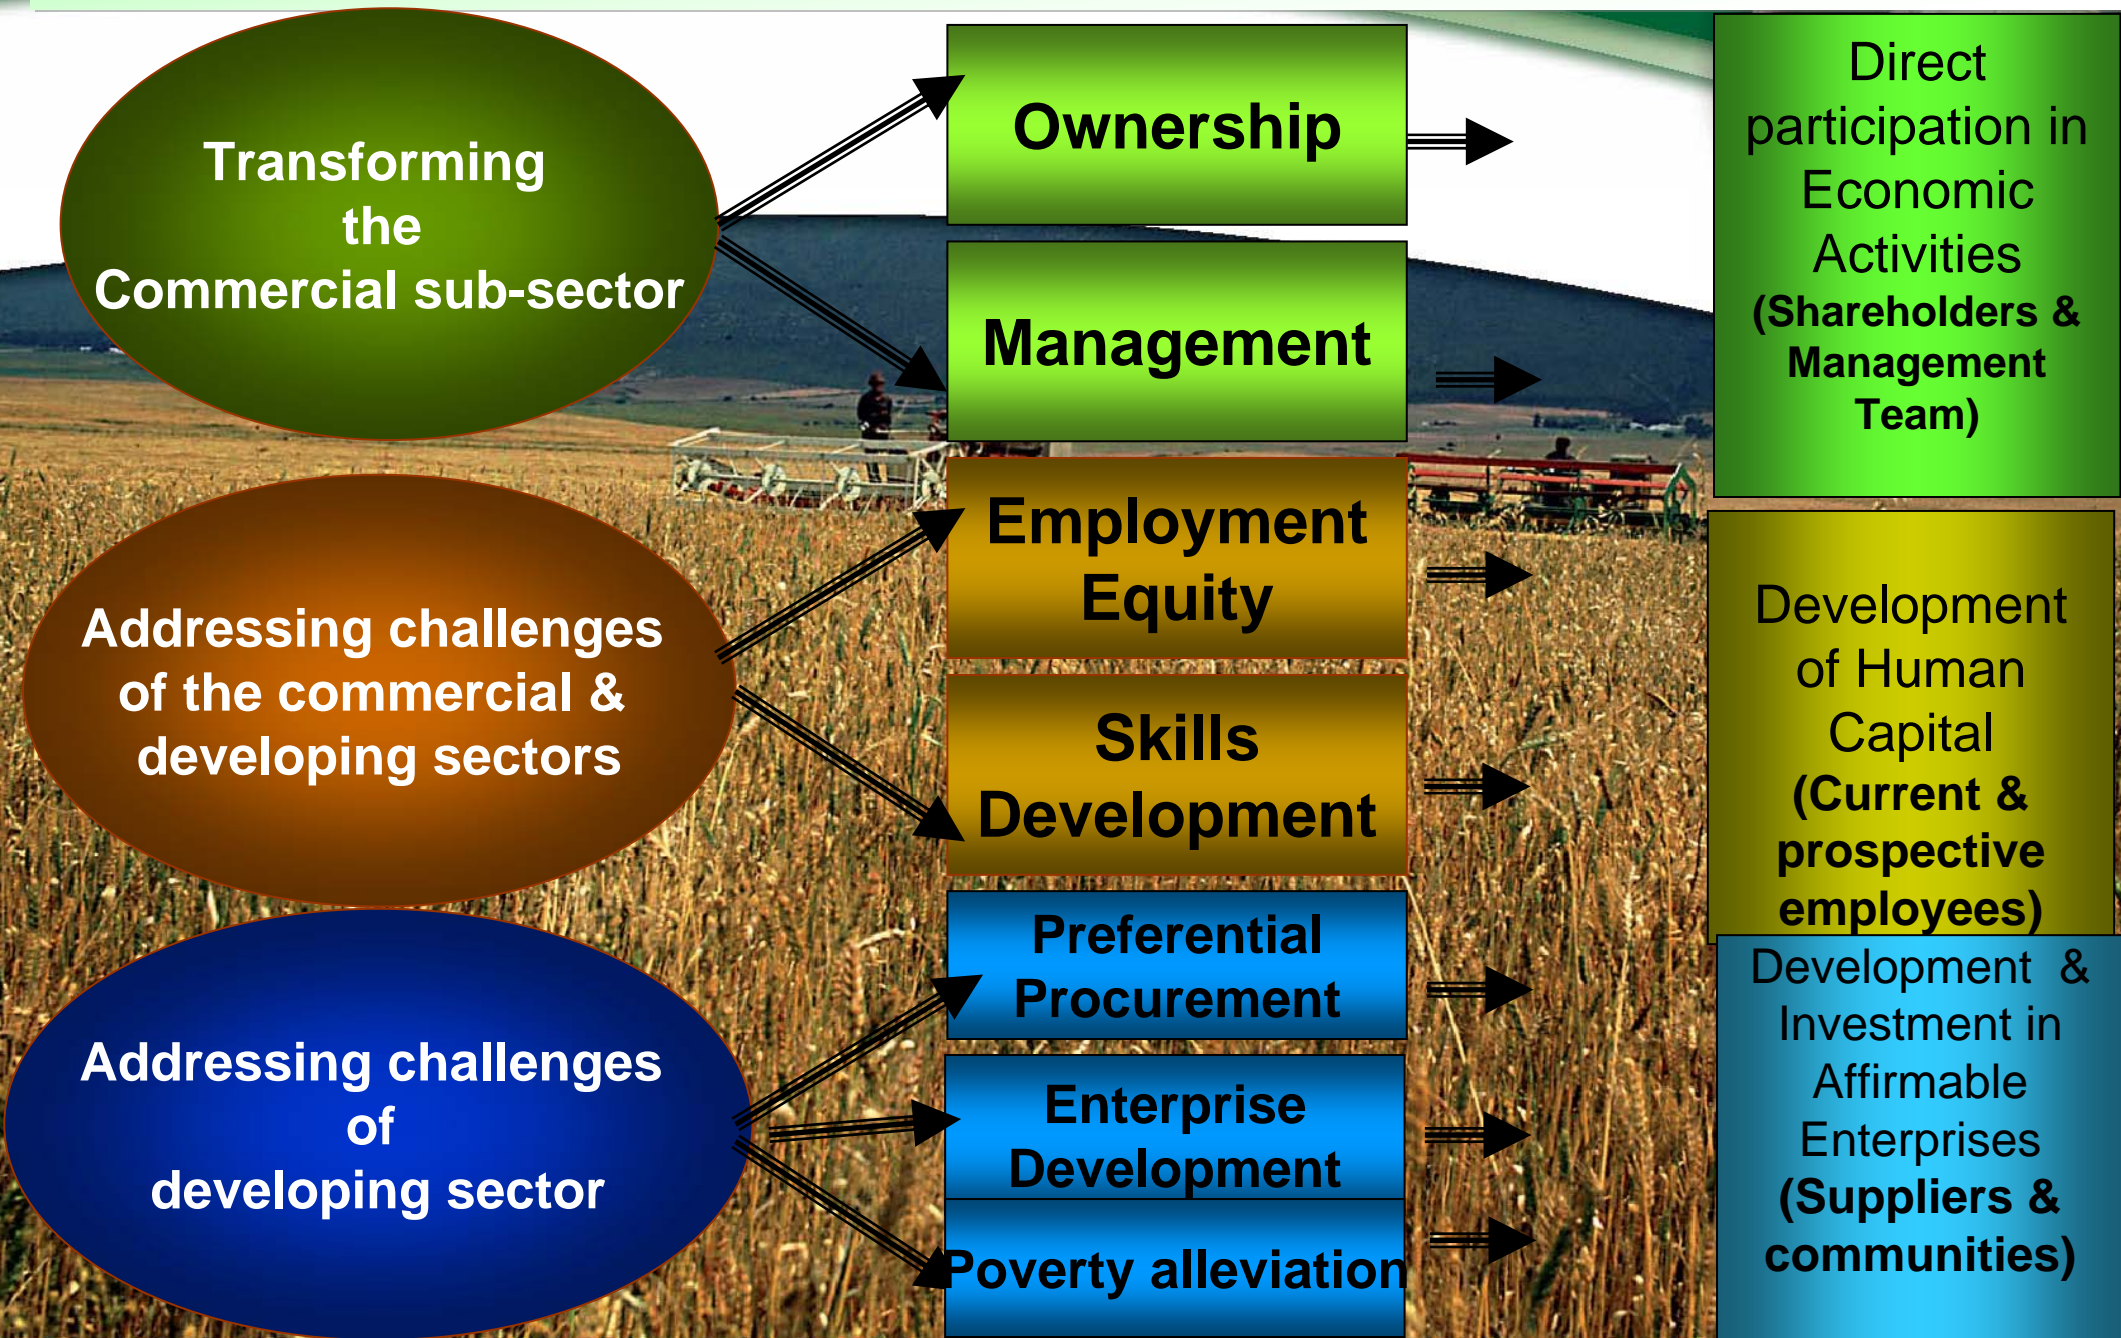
Transforming the Commercial sub-sector

Ownership

Management

Direct participation in Economic Activities (Shareholders & Management Team)

Addressing challenges of the commercial & developing sectors

Employment Equity

Skills Development

Development of Human Capital (Current & prospective employees)

Addressing challenges of developing sector

Preferential Procurement

Enterprise Development

Poverty alleviation

Development & Investment in Affirmable Enterprises (Suppliers & communities)